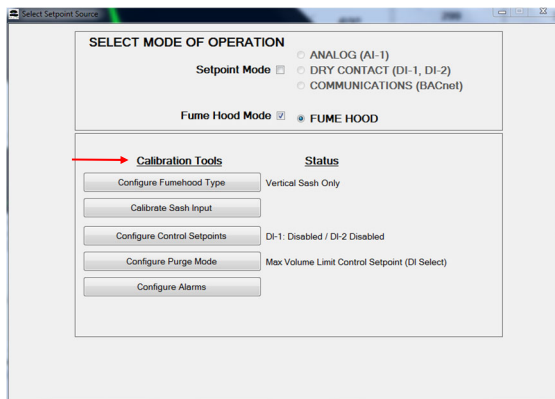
Select Setpoint Source

SELECT MODE OF OPERATION

Setpoint Mode

ANALOG (AI-1)

DRY CONTACT (DI-1, DI-2)

COMMUNICATIONS (BACnet)

Fume Hood Mode

FUME HOOD

Calibration Tools

Status

Configure Fumehood Type

Vertical Sash Only

Calibrate Sash Input

Configure Control Setpoints

DI-1: Disabled / DI-2 Disabled

Configure Purge Mode

Max Volume Limit Control Setpoint (DI Select)

Configure Alarms